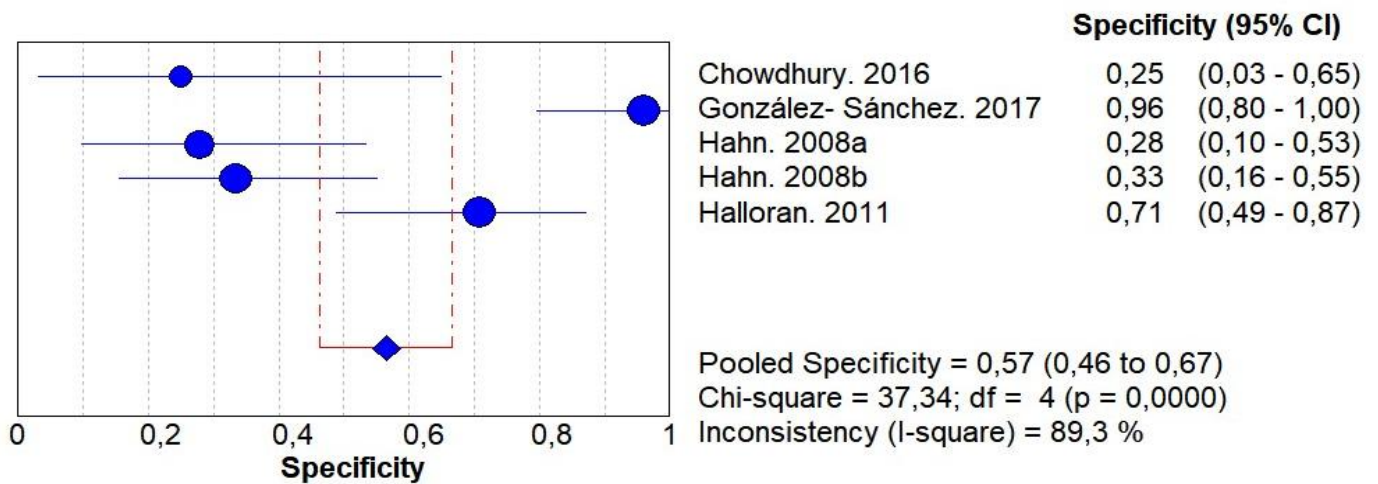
Specificity (95% CI)

| | | |
|---|---|---|
| Chowdhury. 2016 | 0,25 | (0,03 - 0,65) |
| González- Sánchez. 2017 | 0,96 | (0,80 - 1,00) |
| Hahn. 2008a | 0,28 | (0,10 - 0,53) |
| Hahn. 2008b | 0,33 | (0,16 - 0,55) |
| Halloran. 2011 | 0,71 | (0,49 - 0,87) |

Pooled Specificity = 0,57 (0,46 to 0,67)
Chi-square = 37,34; df = 4 (p = 0,0000)
Inconsistency (I-square) = 89,3 %

0 0,2 0,4 0,6 0,8 1
Specificity